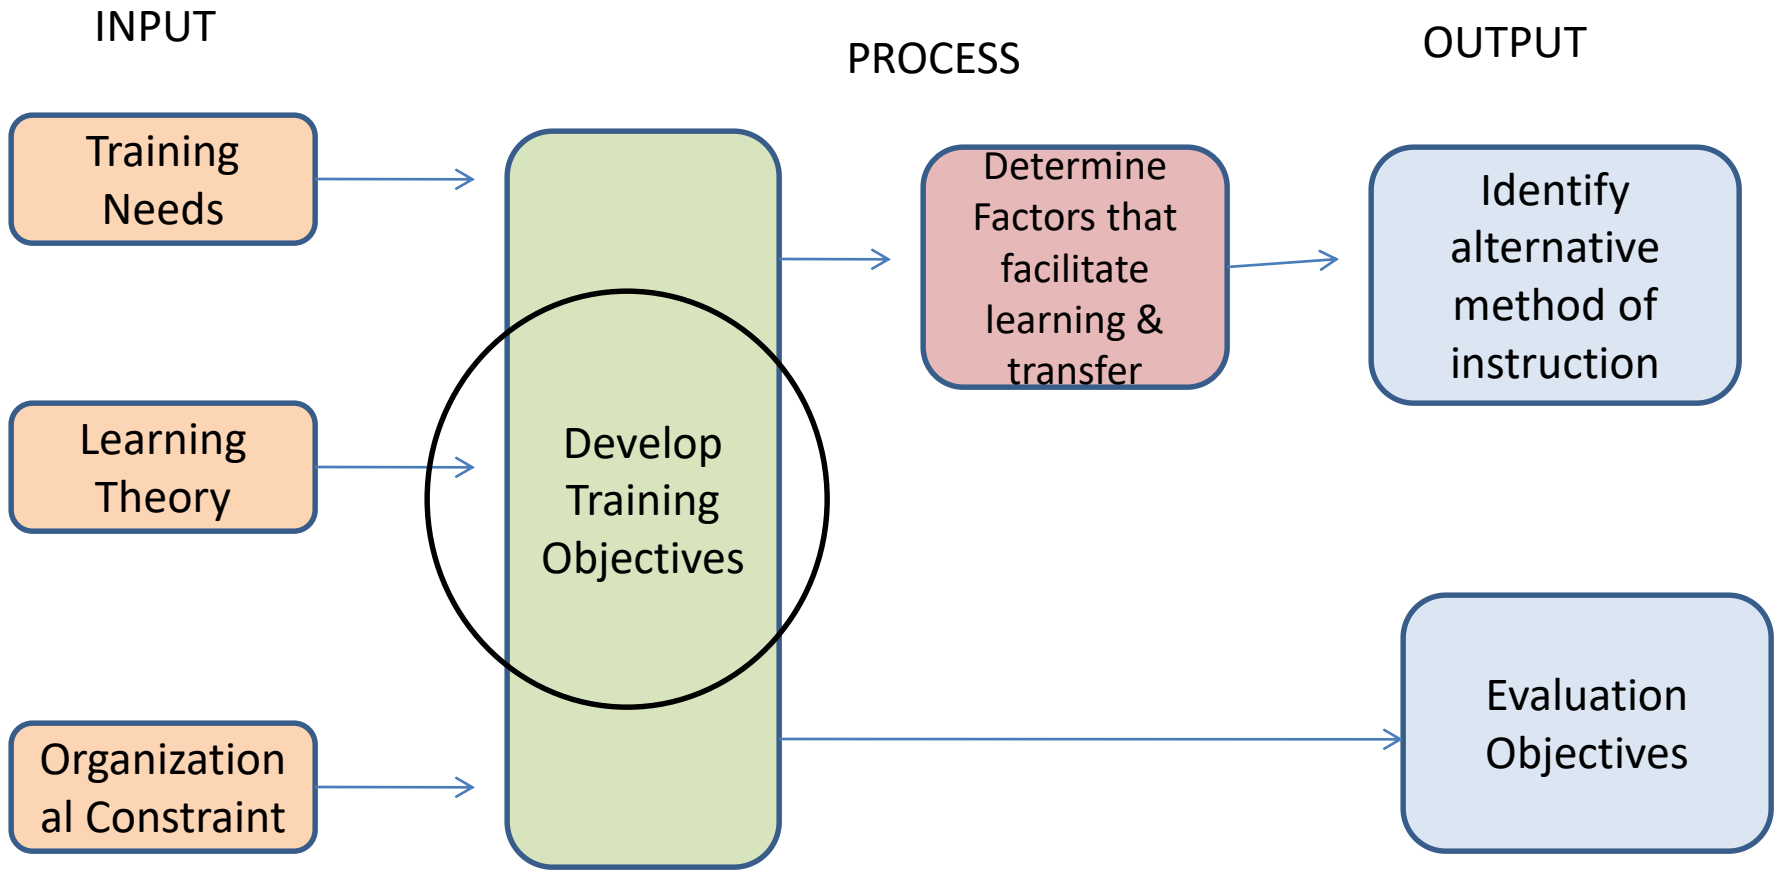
INPUT

PROCESS

OUTPUT

Training Needs

Learning Theory

Organization al Constraint

Develop Training Objectives

Determine Factors that facilitate learning & transfer

Identify alternative method of instruction

Evaluation Objectives